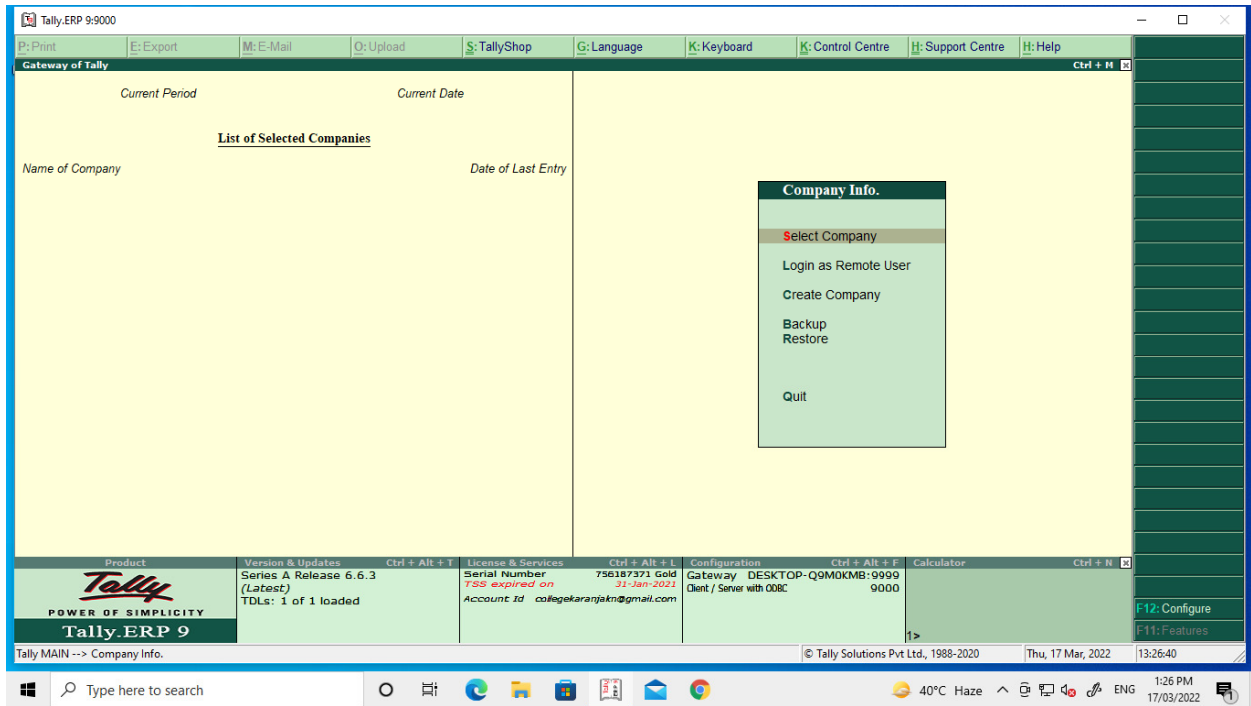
Tally.ERP 9:9000

P: Print E: Export M: E-Mail O: Upload S: TallyShop G: Language K: Keyboard K: Control Centre H: Support Centre H: Help

Gateway of Tally Ctrl + M

Current Period Current Date

List of Selected Companies

Name of Company Date of Last Entry

Company Info.

Select Company

Login as Remote User

Create Company

Backup
Restore

Quit

Product

Tally
POWER OF SIMPLICITY
Tally.ERP 9

Version & Updates Ctrl + Alt + T
Series A Release 6.6.3
(Latest)
TDLs: 1 of 1 loaded

License & Services Ctrl + Alt + L
Serial Number 756187371 Gold
TSS expired on 31-Jan-2021
Account Id collegekaranjakn@gmail.com

Configuration Ctrl + Alt + F
Gateway DESKTOP-Q9M0KMB:9999
Client / Server with ODBC 9000

Calculator Ctrl + N

1>

F12: Configure
F11: Features

Tally MAIN --> Company Info.
© Tally Solutions Pvt Ltd., 1988-2020
Thu, 17 Mar, 2022
13:26:40

Type here to search
40°C Haze ENG 1:26 PM 17/03/2022